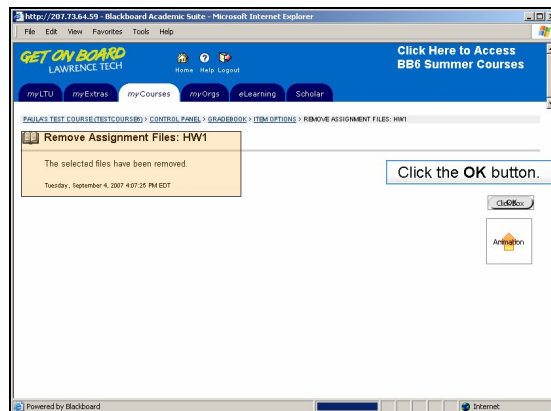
http://207.73.64.59 - Blackboard Academic Suite - Microsoft Internet Explorer

File Edit View Favorites Tools Help

GET ON BOARD
LAWRENCE TECH

Home Help Logout

Click Here to Access
BB6 Summer Courses

myLTU myExtras myCourses myOrgs eLearning Scholar

PAULA'S TEST COURSE (TESTCOURSEB) > CONTROL PANEL > GRADEBOOK > ITEM OPTIONS > REMOVE ASSIGNMENT FILES: HW1

Remove Assignment Files: HW1

The selected files have been removed.

Tuesday, September 4, 2007 4:07:25 PM EDT

Click the **OK** button.

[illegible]

Animation

Powered by Blackboard

Internet